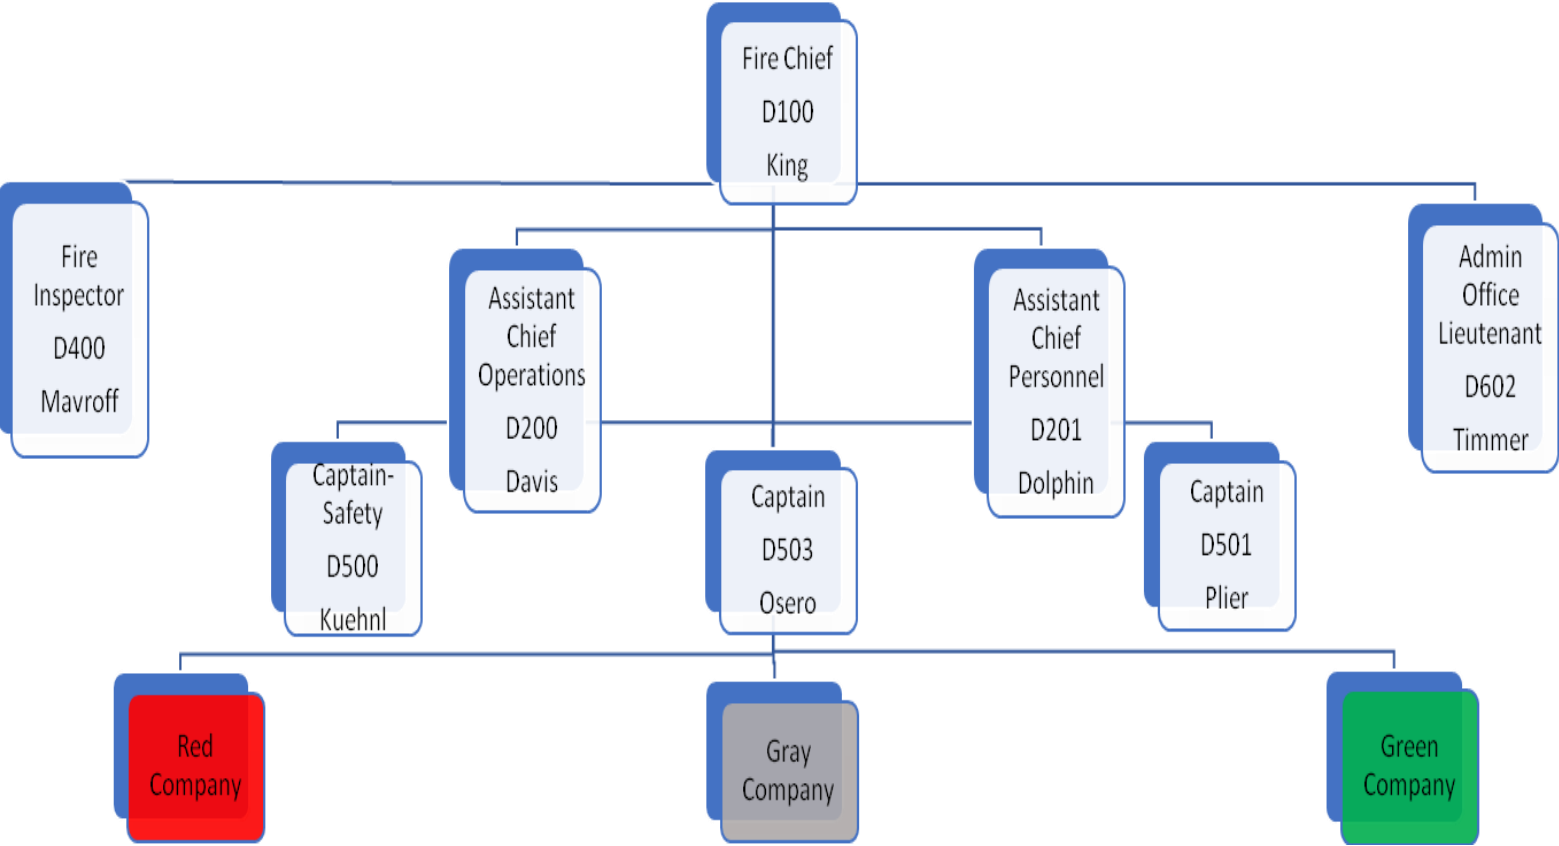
Fire Chief
D100
King

Fire Inspector
D400
Mavroff

Assistant Chief Operations
D200
Davis

Assistant Chief Personnel
D201
Dolphin

Admin Office Lieutenant
D602
Timmer

Captain-Safety
D500
Kuehnl

Captain
D503
Osero

Captain
D501
Plier

Red Company

Gray Company

Green Company